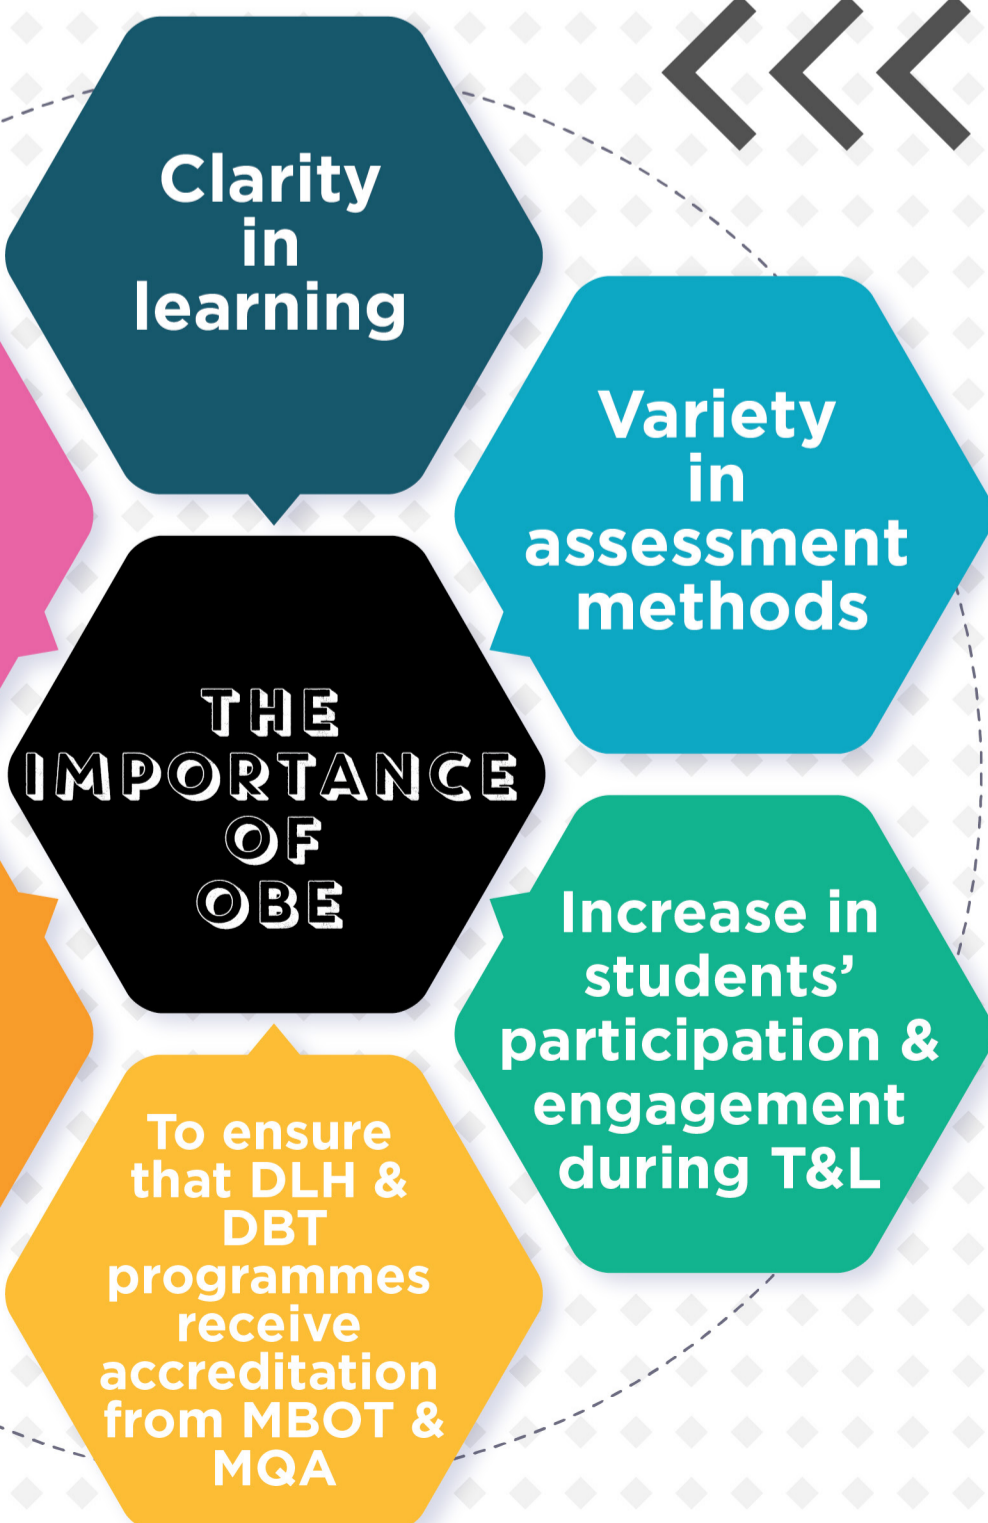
Clarity in learning

Variety in assessment methods

THE IMPORTANCE OF OBE

Increase in students' participation & engagement during T&L

To ensure that DLH & DBT programmes receive accreditation from MBOT & MQA